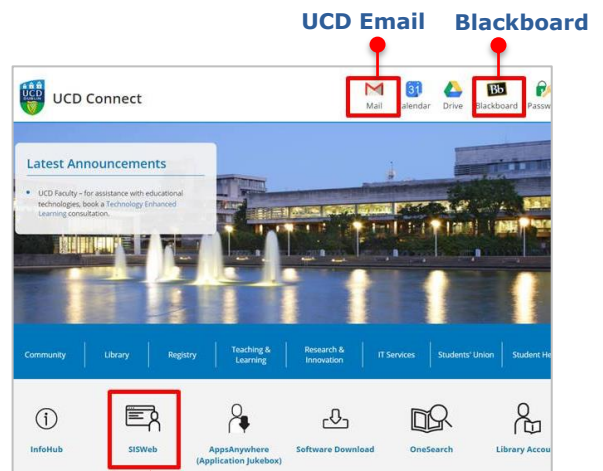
UCD Email

Blackboard

UCD

UCD Connect

Mail

31

Calendar

Drive

Bb

Blackboard

Passw

Latest Announcements

• UCD Faculty – for assistance with educational technologies, book a Technology Enhanced Learning consultation.

Community

Library

Registry

Teaching & Learning

Research & Innovation

IT Services

Students' Union

Student He

InfoHub

SISWeb

AppsAnywhere (Application Jukebox)

Software Download

OneSearch

Library Accou